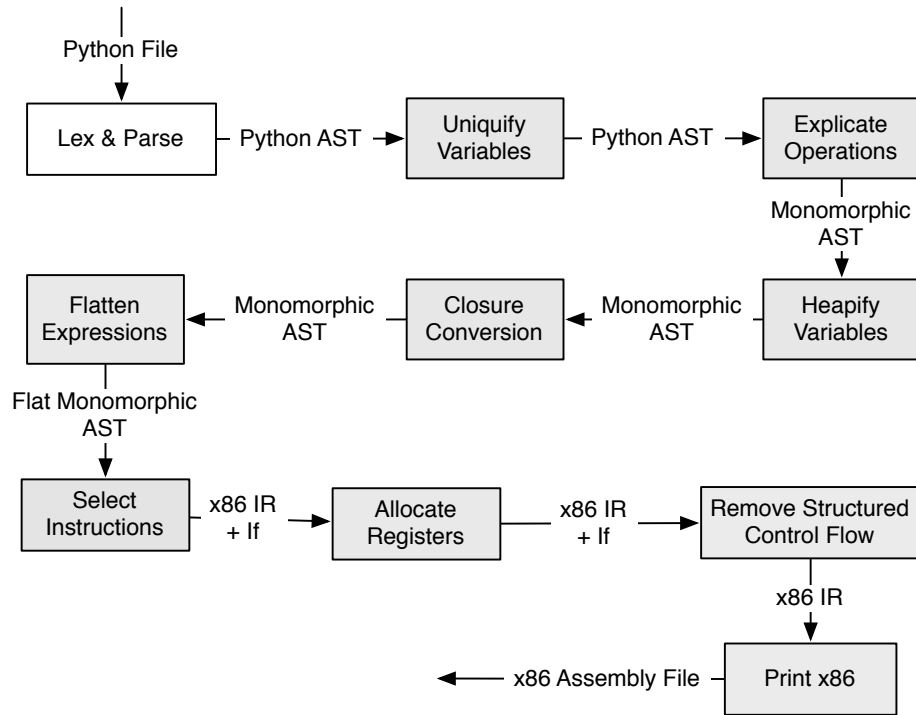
Python File

Lex & Parse

Python AST

Uniquify Variables

Python AST

Explicate Operations

Monomorphic AST

Heapify Variables

Monomorphic AST

Closure Conversion

Monomorphic AST

Flatten Expressions

Flat Monomorphic AST

Select Instructions

x86 IR + If

Allocate Registers

x86 IR + If

Remove Structured Control Flow

x86 IR

Print x86

x86 Assembly File